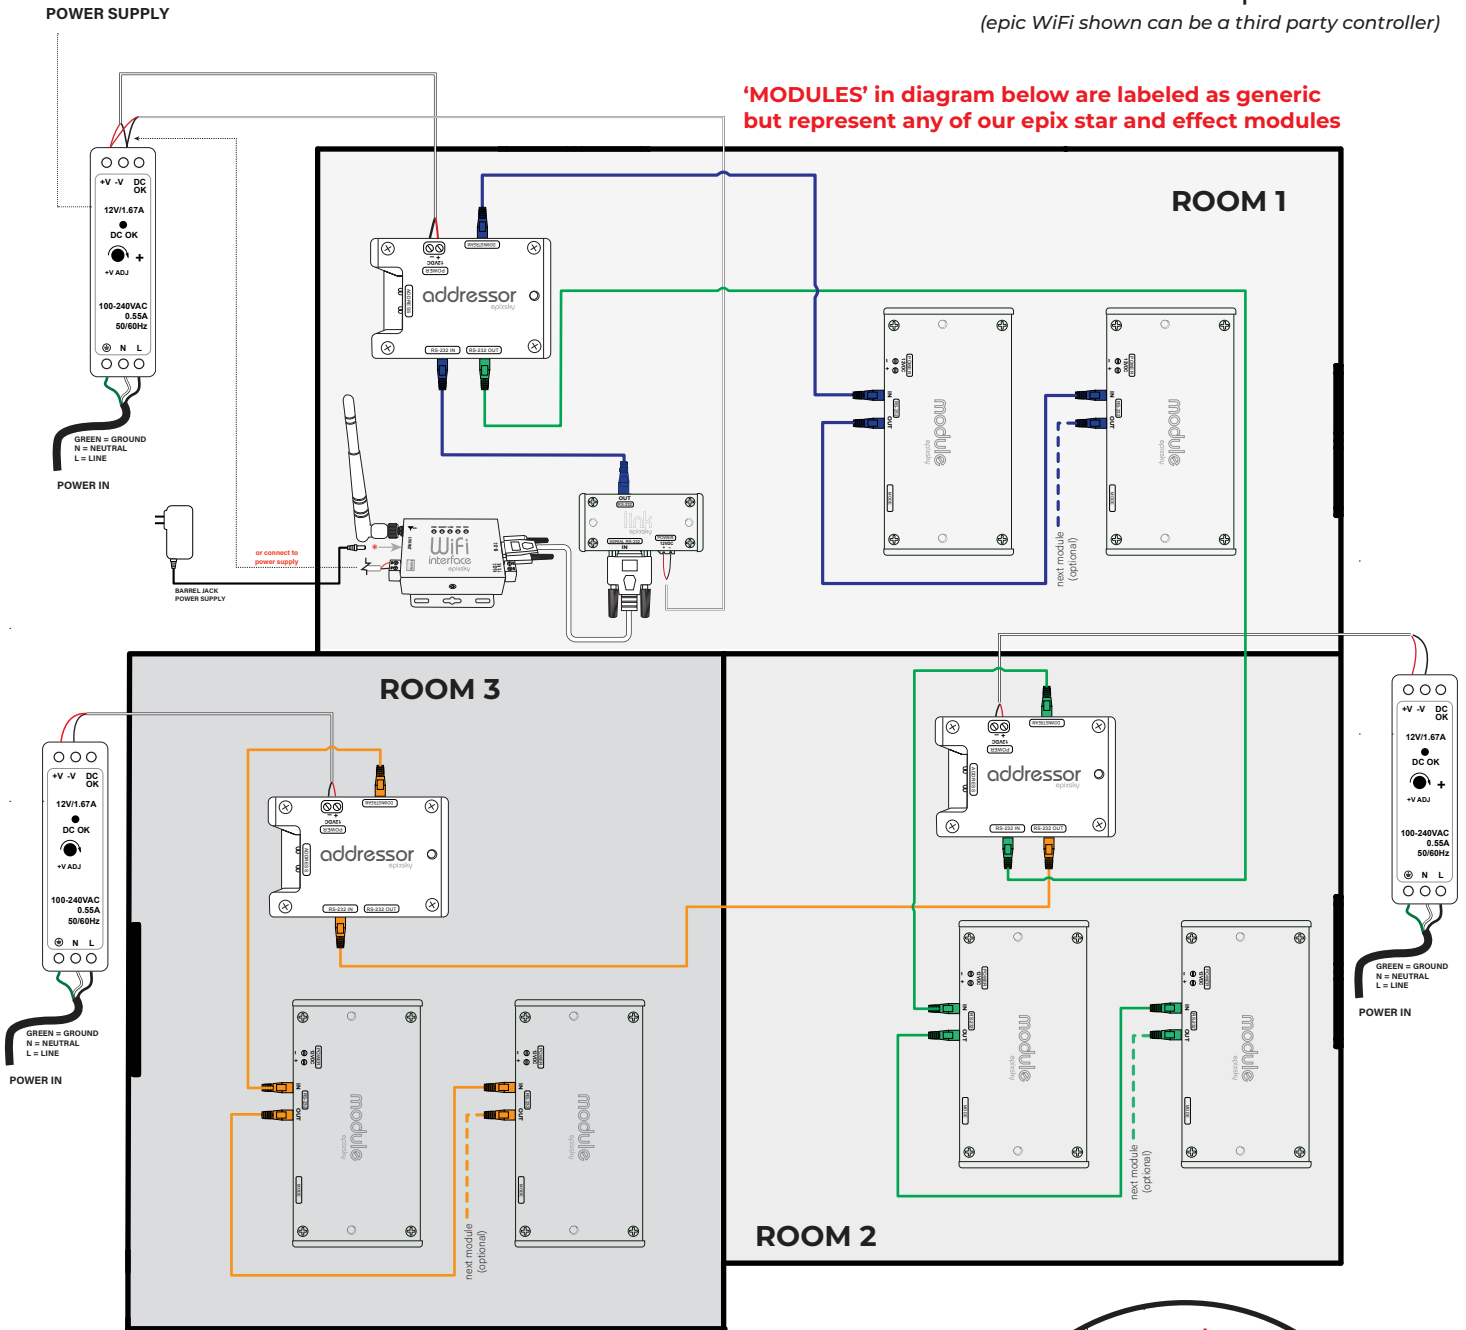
POWER SUPPLY

(epic WiFi shown can be a third party controller)

'MODULES' in diagram below are labeled as generic but represent any of our epix star and effect modules

ROOM 1

+V -V DC OK

12V/1.67A

DC OK

+V ADJ

100-240VAC 0.55A 50/60Hz

N L

GREEN = GROUND
N = NEUTRAL
L = LINE

POWER IN

addressor

RS-232 IN RS-232 OUT

module

next module (optional)

or connect to power supply

BARREL JACK POWER SUPPLY

WiFi interface

link

OUT

IN

ROOM 3

addressor

RS-232 IN RS-232 OUT

+V -V DC OK

12V/1.67A

DC OK

+V ADJ

100-240VAC 0.55A 50/60Hz

N L

GREEN = GROUND
N = NEUTRAL
L = LINE

POWER IN

module

module

next module (optional)

addressor

RS-232 IN RS-232 OUT

+V -V DC OK

12V/1.67A

DC OK

+V ADJ

100-240VAC 0.55A 50/60Hz

N L

GREEN = GROUND
N = NEUTRAL
L = LINE

POWER IN

module

module

next module (optional)

ROOM 2